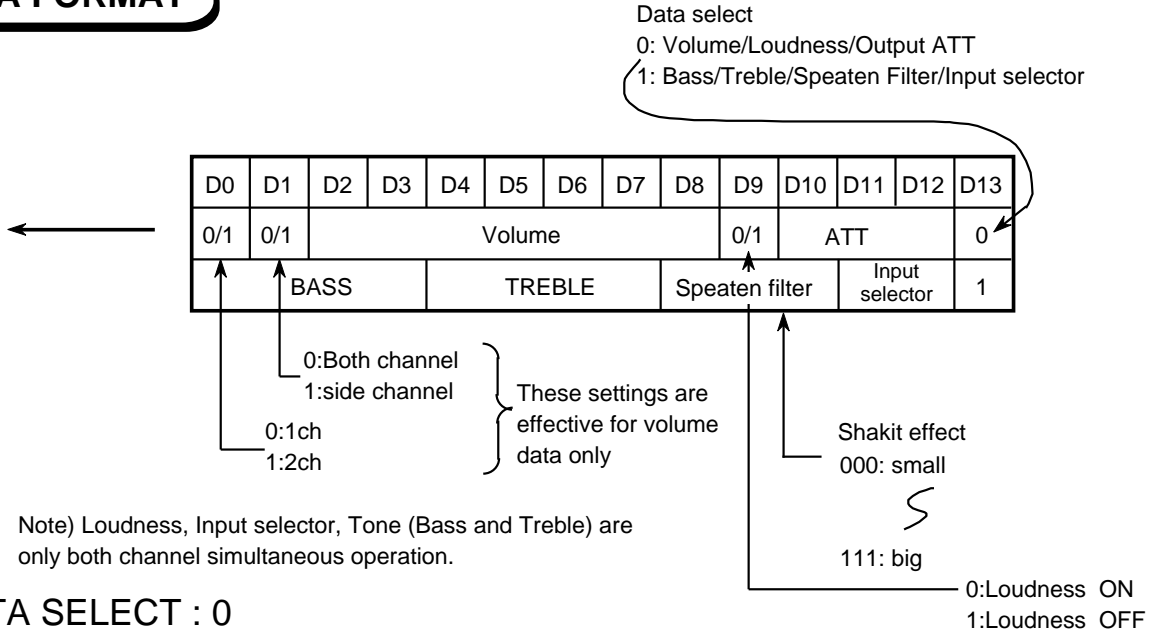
A FORMAT

Data select
0: Volume/Loudness/Output ATT
1: Bass/Treble/Speaten Filter/Input selector

| D0 | D1 | D2 | D3 | D4 | D5 | D6 | D7 | D8 | D9 | D10 | D11 | D12 | D13 |
|---|---|---|---|---|---|---|---|---|---|---|---|---|---|
| 0/1 | 0/1 | Volume | | | | | | | 0/1 | ATT | | | 0 |
| | BASS | | | TREBLE | | | | Speaten filter | | | Input selector | | 1 |

0:Both channel
1:side channel

0:1ch
1:2ch

These settings are effective for volume data only

Shakit effect
000: small
111: big

0:Loudness ON
1:Loudness OFF

Note) Loudness, Input selector, Tone (Bass and Treble) are only both channel simultaneous operation.

TA SELECT : 0